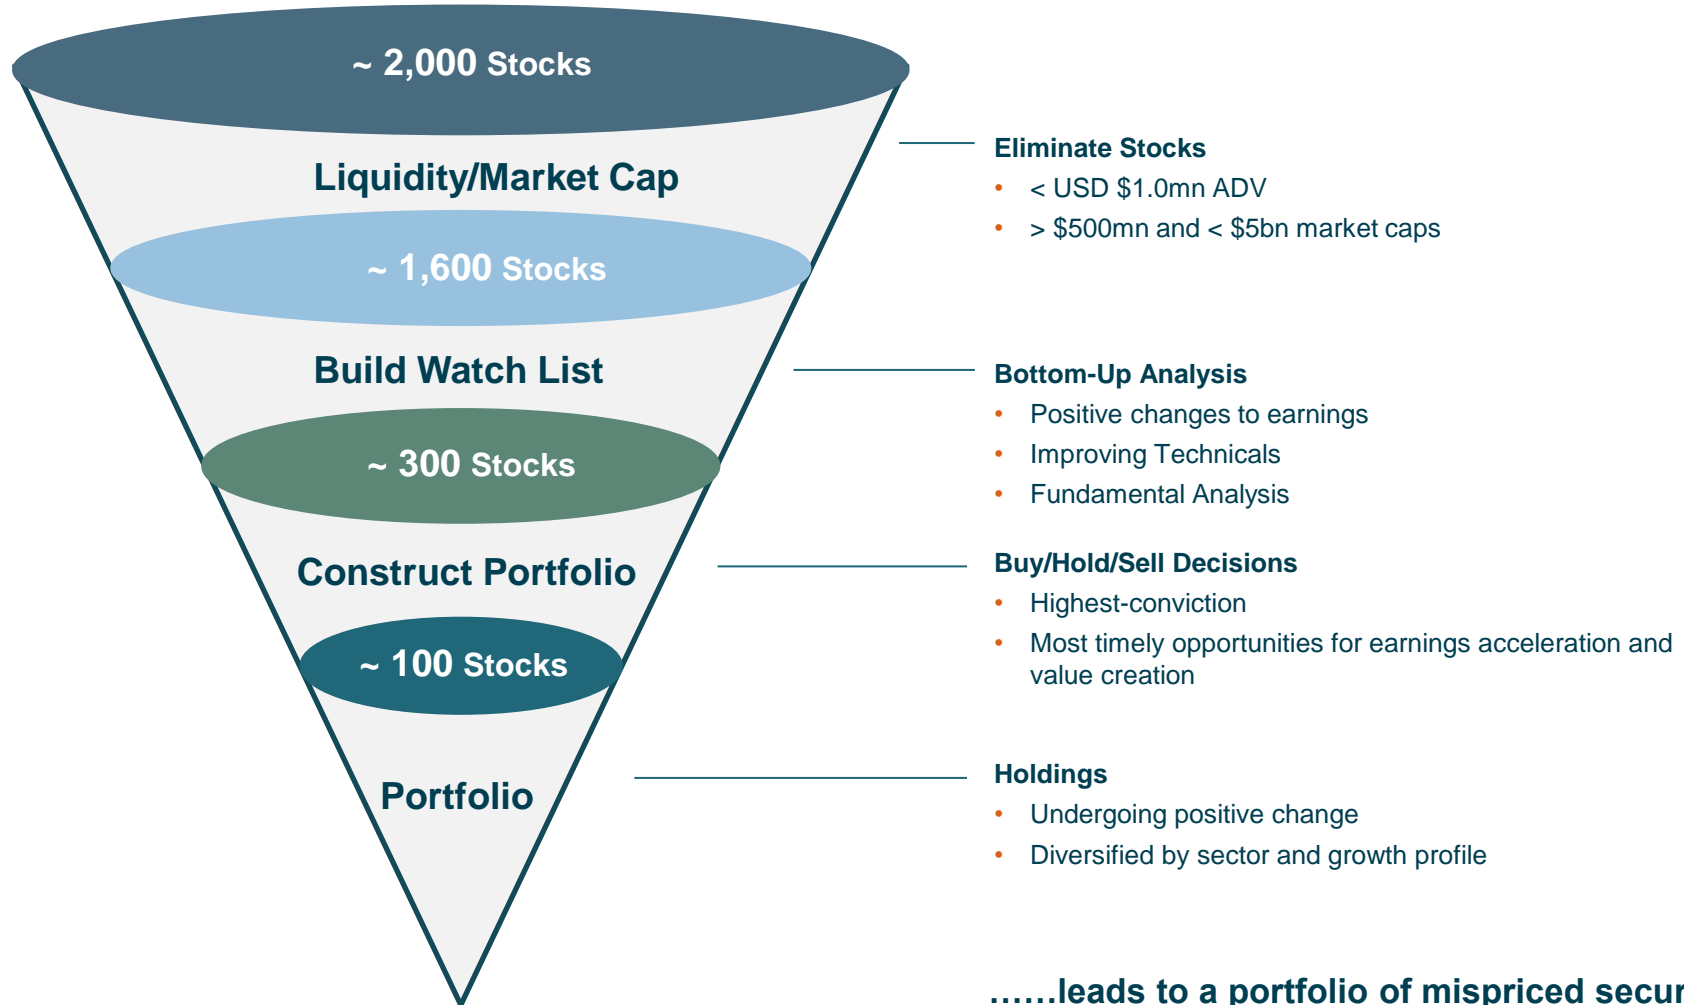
~ 2,000 Stocks

Liquidity/Market Cap

~ 1,600 Stocks

Build Watch List

~ 300 Stocks

Construct Portfolio

~ 100 Stocks

Portfolio

Eliminate Stocks
• < USD $1.0mn ADV
• > $500mn and < $5bn market caps

Bottom-Up Analysis
• Positive changes to earnings
• Improving Technicals
• Fundamental Analysis

Buy/Hold/Sell Decisions
• Highest-conviction
• Most timely opportunities for earnings acceleration and value creation

Holdings
• Undergoing positive change
• Diversified by sector and growth profile

……leads to a portfolio of mispriced secur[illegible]